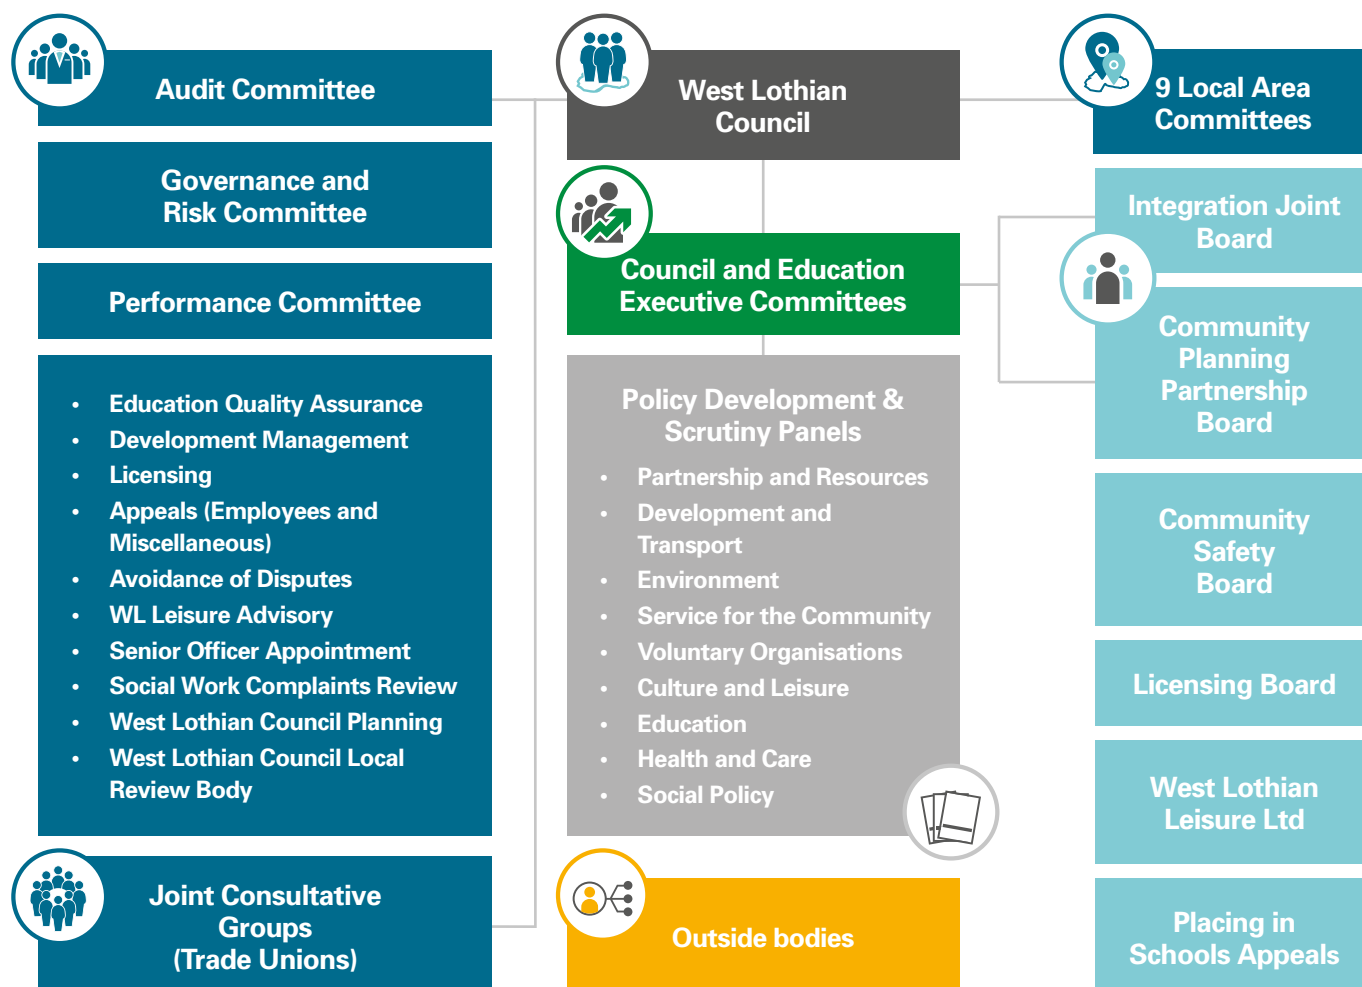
Audit Committee

Governance and Risk Committee

Performance Committee

- Education Quality Assurance
- Development Management
- Licensing
- Appeals (Employees and Miscellaneous)
- Avoidance of Disputes
- WL Leisure Advisory
- Senior Officer Appointment
- Social Work Complaints Review
- West Lothian Council Planning
- West Lothian Council Local Review Body

Joint Consultative Groups (Trade Unions)

West Lothian Council

Council and Education Executive Committees

Policy Development & Scrutiny Panels

- Partnership and Resources
- Development and Transport
- Environment
- Service for the Community
- Voluntary Organisations
- Culture and Leisure
- Education
- Health and Care
- Social Policy

Outside bodies

9 Local Area Committees

Integration Joint Board

Community Planning Partnership Board

Community Safety Board

Licensing Board

West Lothian Leisure Ltd

Placing in Schools Appeals